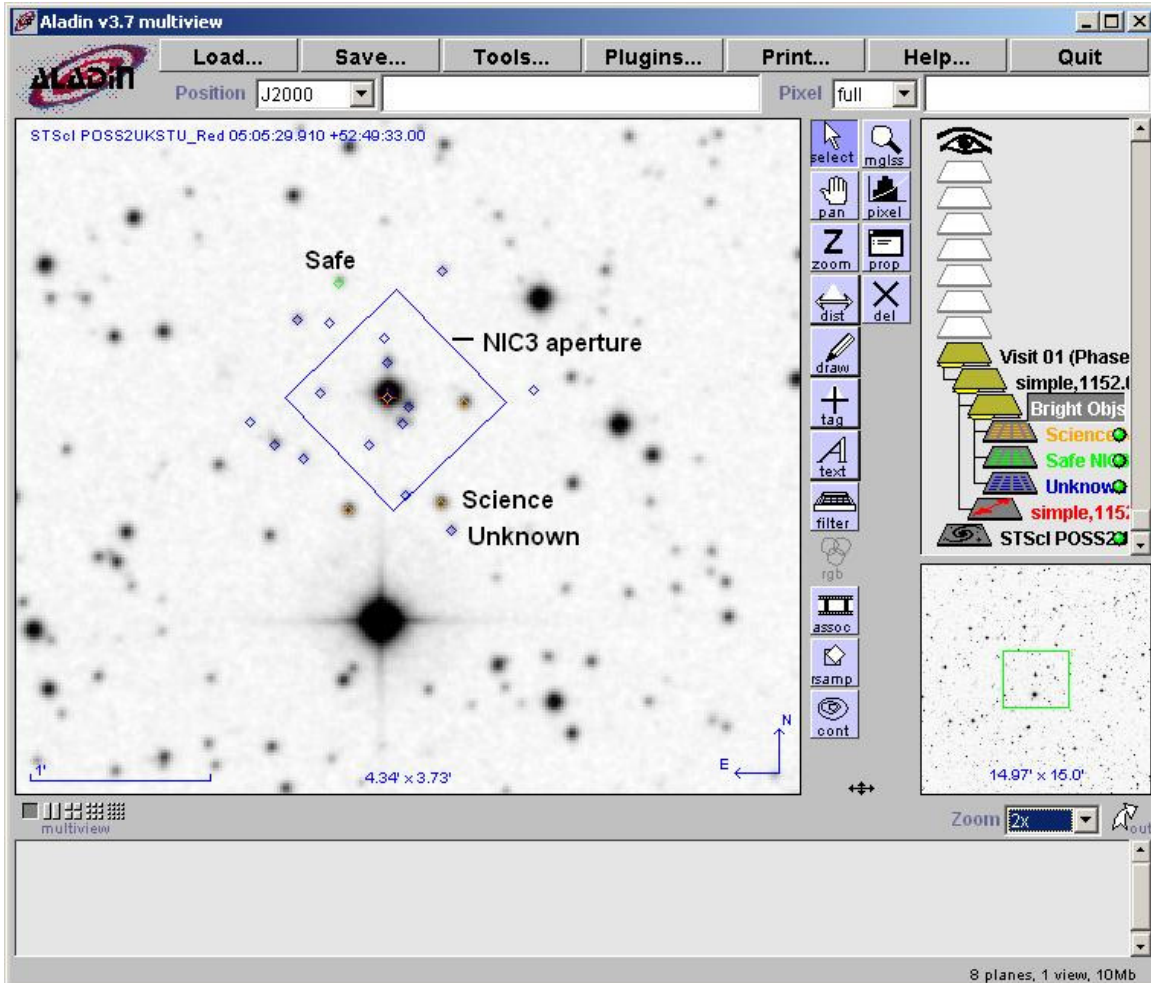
Aladin v3.7 multiview

ALADIN

Load... Save... Tools... Plugins... Print... Help... Quit

Position J2000

Pixel full

STScI POSS2UKSTU_Red 05:05:29.910 +52:49:33.00

Safe

NIC3 aperture

Science

Unknown

1'

4.34' x 3.73'

N

E

select mglss pan pixel zoom prop dist del draw tag text filter rgb assoc rsamp cont

Visit 01 (Phase

simple,1152.(

Bright Objs

Scienc

Safe NIC

Unknow

simple,115

STScI POSS2

14.97' x 15.0'

multiview

Zoom 2x

out

8 planes, 1 view, 10Mb